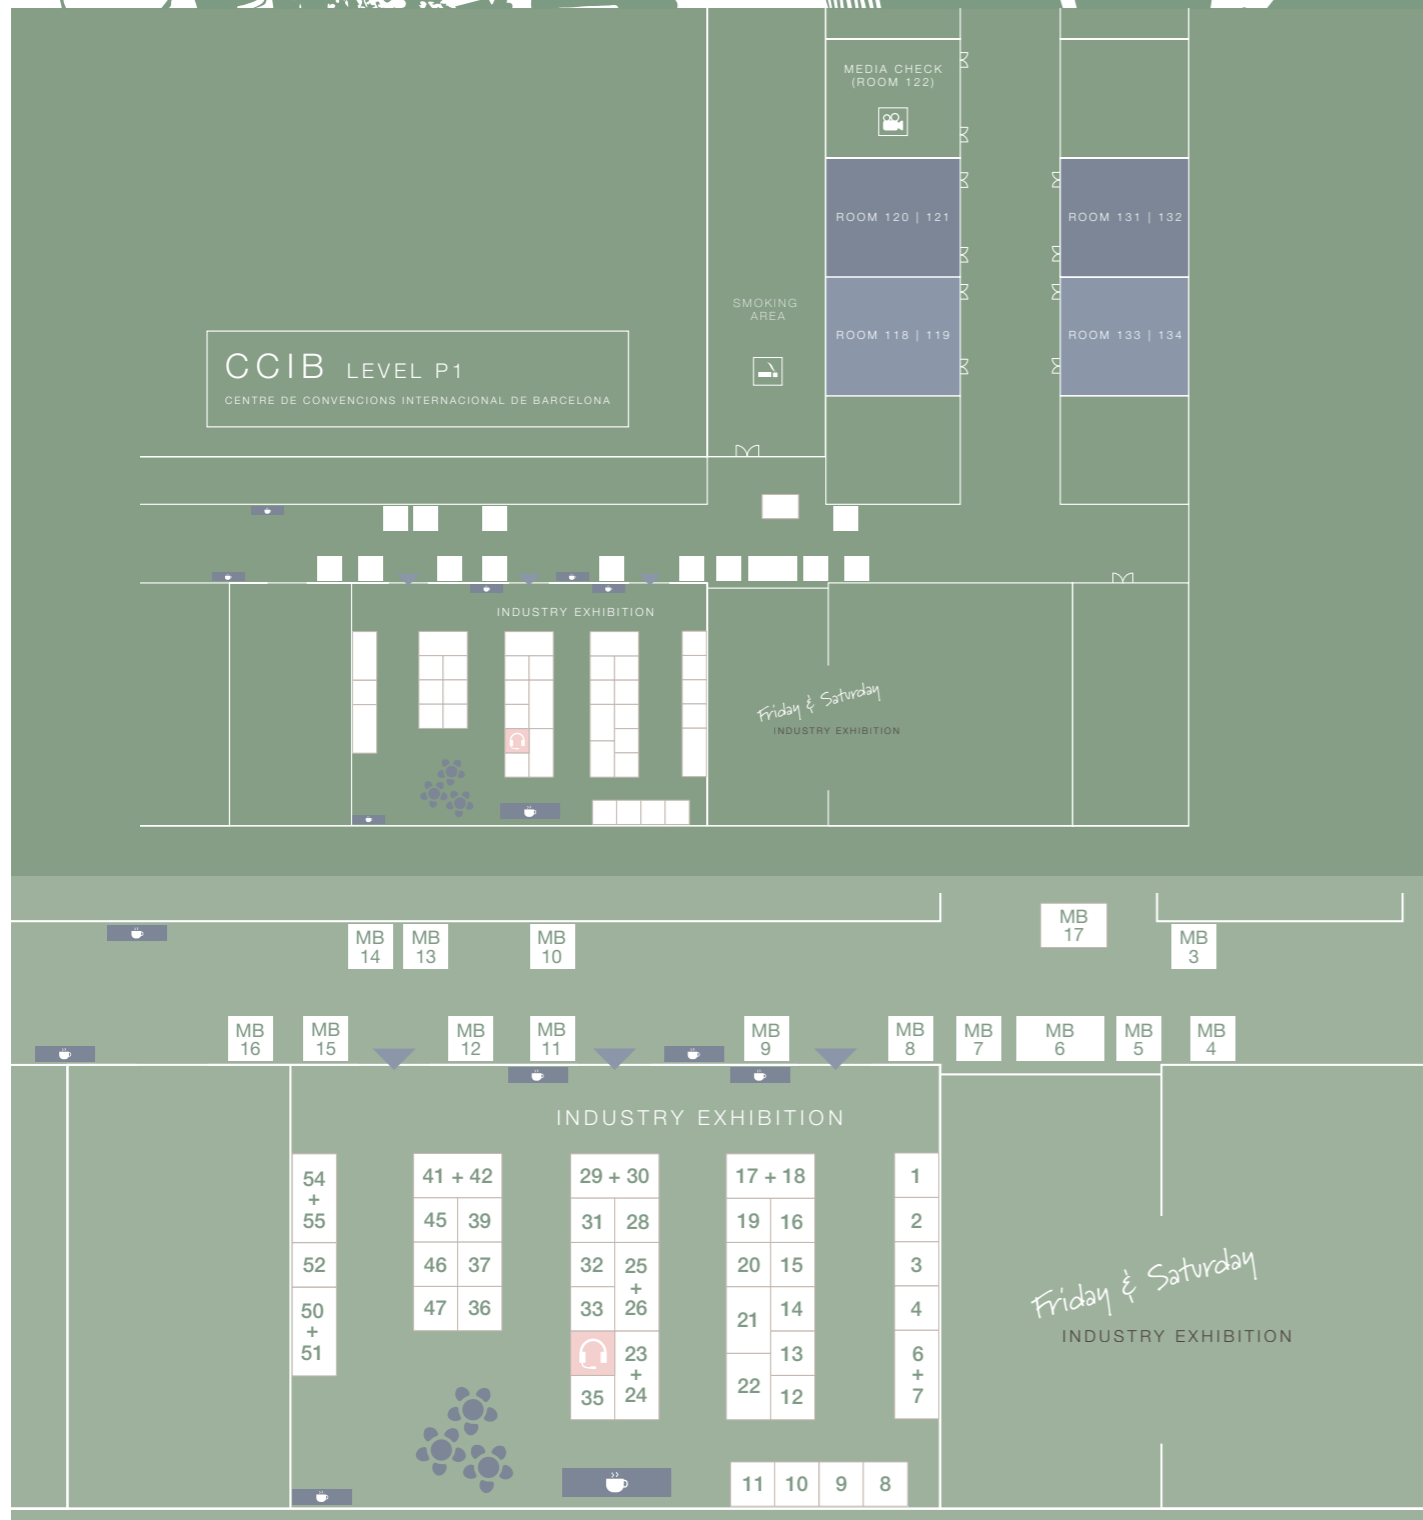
MEDIA CHECK (ROOM 122)

ROOM 120 | 121

ROOM 131 | 132

SMOKING AREA

ROOM 118 | 119

ROOM 133 | 134

CCIB LEVEL P1
CENTRE DE CONVENCIONS INTERNACIONAL DE BARCELONA

INDUSTRY EXHIBITION

Friday & Saturday
INDUSTRY EXHIBITION

MB 17

MB 14 MB 13 MB 10 MB 3

MB 16 MB 15 MB 12 MB 11 MB 9 MB 8 MB 7 MB 6 MB 5 MB 4

INDUSTRY EXHIBITION

| 54 + 55 |
| 52 |
| 50 + 51 |

| 41 + 42 | |
|---|---|
| 45 | 39 |
| 46 | 37 |
| 47 | 36 |

| 29 + 30 | |
|---|---|
| 31 | 28 |
| 32 | 25 + 26 |
| 33 | |
| | 23 + 24 |
| 35 | |

| 17 + 18 | |
|---|---|
| 19 | 16 |
| 20 | 15 |
| 21 | 14 |
| | 13 |
| 22 | 12 |

| 1 |
| 2 |
| 3 |
| 4 |
| 6 + 7 |

| 11 | 10 | 9 | 8 |

Friday & Saturday
INDUSTRY EXHIBITION